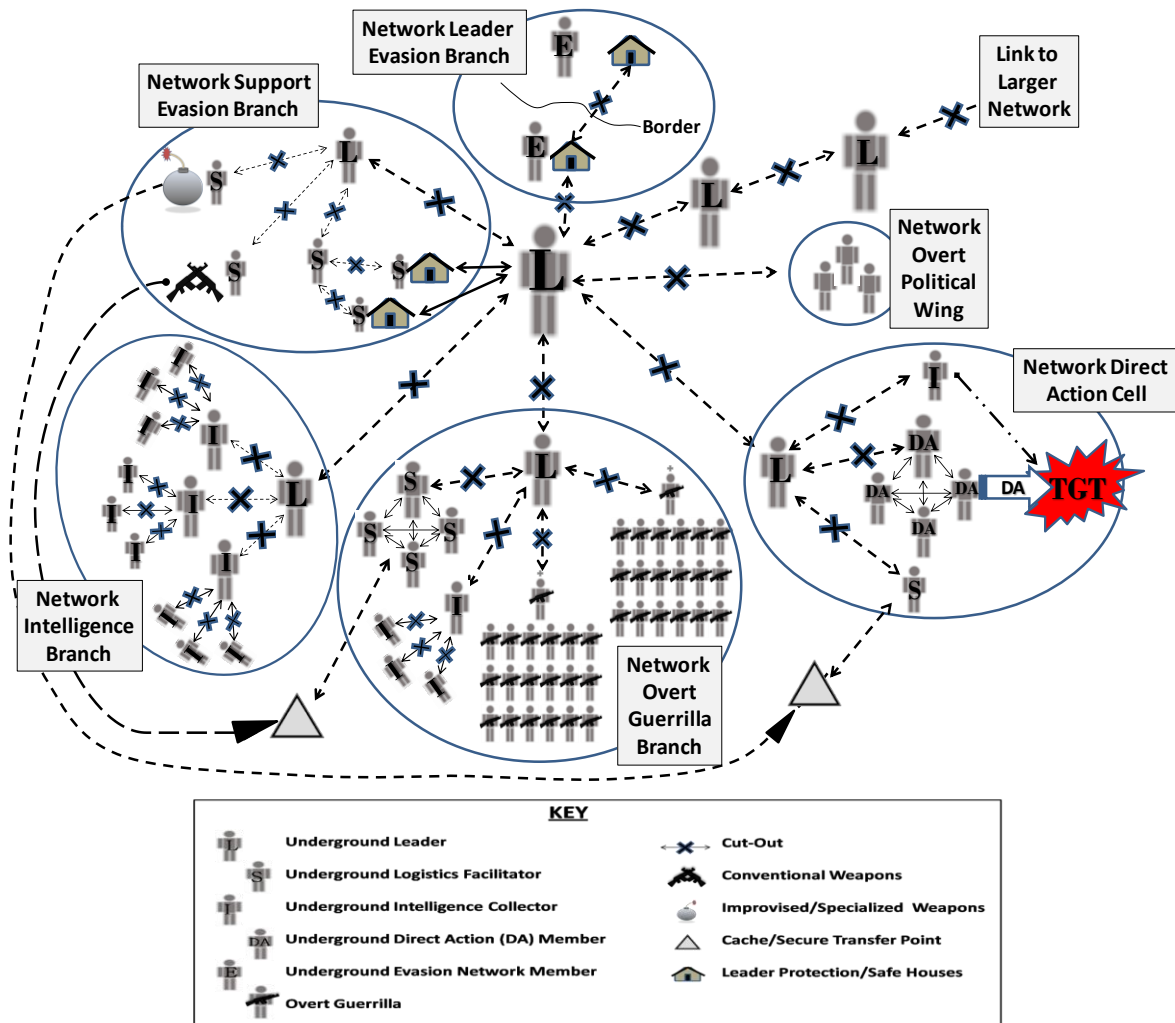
Network Leader Evasion Branch

E

E

Border

Link to Larger Network

Network Support Evasion Branch

S

L

S

S

S

S

L

L

L

Network Overt Political Wing

I

I

I

I

I

I

L

I

S

S

S

S

L

I

Network Direct Action Cell

I

L

DA

DA

DA

DA

DA

TGT

S

Network Intelligence Branch

Network Overt Guerrilla Branch

KEY

L Underground Leader

S Underground Logistics Facilitator

I Underground Intelligence Collector

DA Underground Direct Action (DA) Member

E Underground Evasion Network Member

Overt Guerrilla

Cut-Out

Conventional Weapons

Improvised/Specialized Weapons

Cache/Secure Transfer Point

Leader Protection/Safe Houses